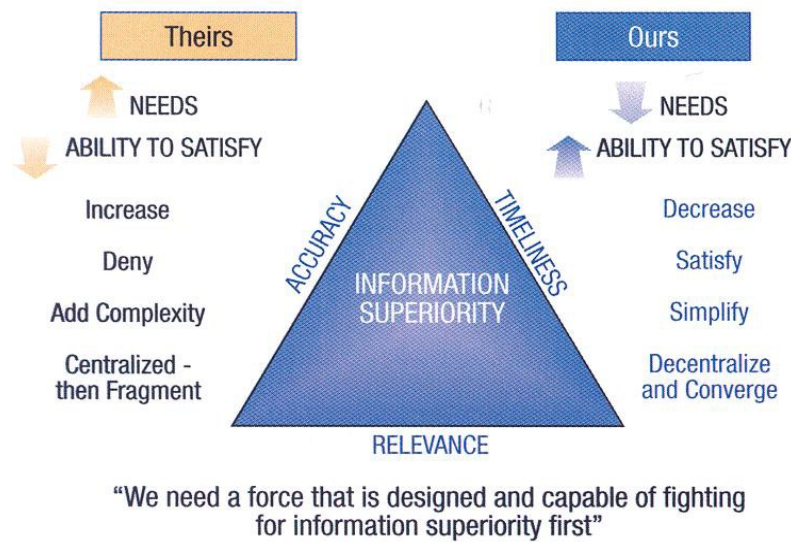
Theirs

NEEDS

ABILITY TO SATISFY

Increase

Deny

Add Complexity

Centralized - then Fragment

Ours

NEEDS

ABILITY TO SATISFY

Decrease

Satisfy

Simplify

Decentralize and Converge

ACCURACY

TIMELINESS

INFORMATION SUPERIORITY

RELEVANCE

"We need a force that is designed and capable of fighting for information superiority first"